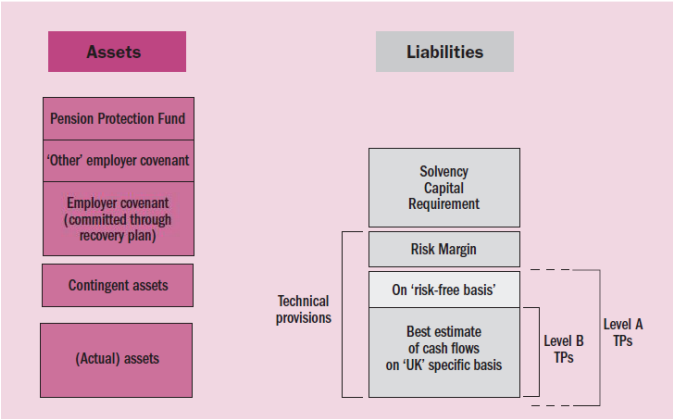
Assets

Pension Protection Fund

'Other' employer covenant

Employer covenant (committed through recovery plan)

Contingent assets

(Actual) assets

Liabilities

Solvency Capital Requirement

Risk Margin

On 'risk-free basis'

Best estimate of cash flows on 'UK' specific basis

Technical provisions

Level B TPs

Level A TPs